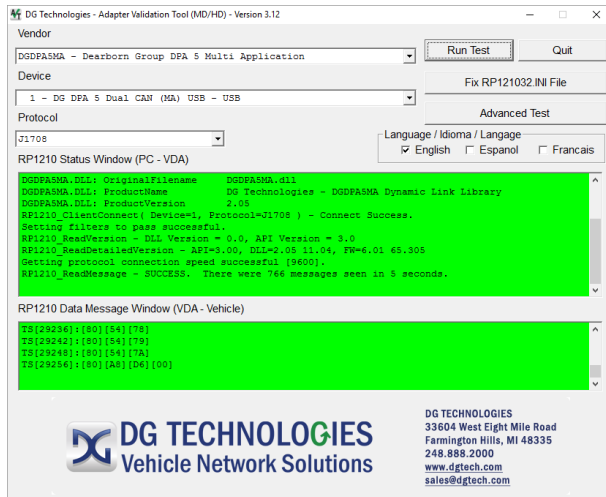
DG Technologies - Adapter Validation Tool (MD/HD) - Version 3.12

Vendor

DGDPA5MA - Dearborn Group DPA 5 Multi Application

Run Test

Quit

Device

1 - DG DPA 5 Dual CAN (MA) USB - USB

Fix RP121032.INI File

Advanced Test

Protocol

J1708

Language / Idioma / Langage

English

Espanol

Francais

RP1210 Status Window (PC - VDA)

DGDPA5MA.DLL: OriginalFilename DGDPA5MA.dll
DGDPA5MA.DLL: ProductName DG Technologies - DGDPA5MA Dynamic Link Library
DGDPA5MA.DLL: ProductVersion 2.05
RP1210_ClientConnect( Device=1, Protocol=J1708 ) - Connect Success.
Setting filters to pass successful.
RP1210_ReadVersion - DLL Version = 0.0, API Version = 3.0
RP1210_ReadDetailedVersion - API=3.00, DLL=2.05 11.04, FW=6.01 65.305
Getting protocol connection speed successful [9600].
RP1210_ReadMessage - SUCCESS. There were 766 messages seen in 5 seconds.

RP1210 Data Message Window (VDA - Vehicle)

TS[29236]:[80][54][78]
TS[29242]:[80][54][79]
TS[29248]:[80][54][7A]
TS[29256]:[80][A8][D6][00]

DG TECHNOLOGIES
Vehicle Network Solutions

DG TECHNOLOGIES
33604 West Eight Mile Road
Farmington Hills, MI 48335
248.888.2000
www.dgtech.com
sales@dgtech.com